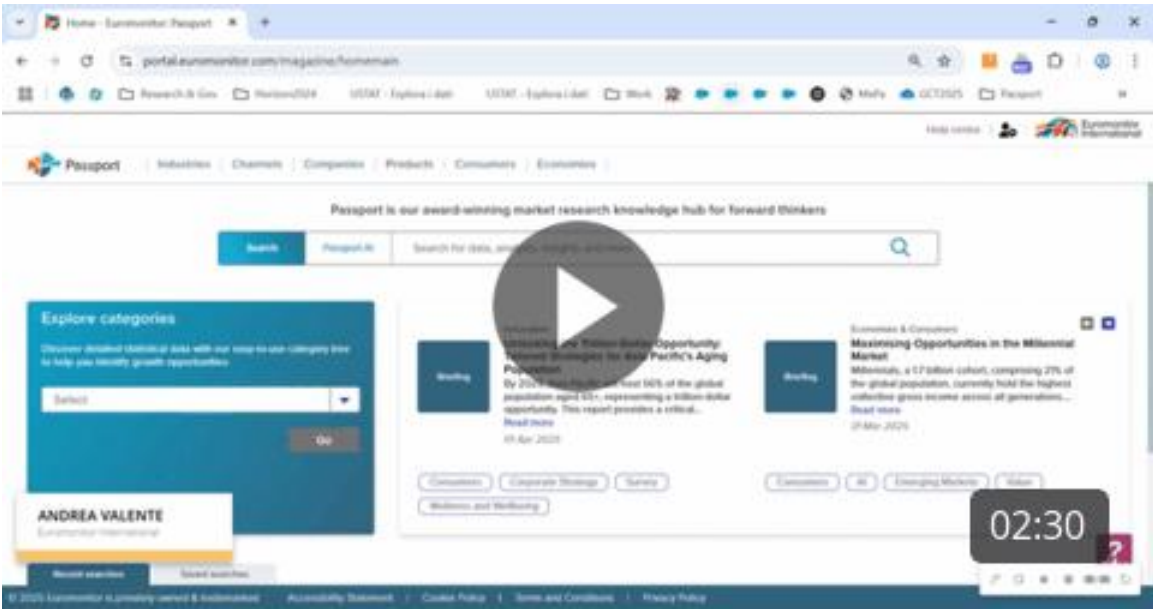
Home - Euromonitor Passport
portal.euromonitor.com/magazine/homemain
Research & Gov Horizon2024 ISTAT - Esplora i dati ISTAT - Esplora i dati Work MePa GCT2025 Passport
Help centre Euromonitor International
Passport Industries Channels Companies Products Consumers Economies
Passport is our award-winning market research knowledge hub for forward thinkers
Search Passport AI Search for data, analysis, insights and more
Explore categories
Discover detailed statistical data with our easy-to-use category tree to help you identify growth opportunities
Select
Go
Consumers
Unlocking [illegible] Opportunity: Tailored Strategies for Asia Pacific's Aging Population
Briefing
By 2030, Asia Pacific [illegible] 56% of the global population aged 65+, representing a trillion-dollar opportunity. This report provides a critical...
Read more
09 Apr 2025
Economies & Consumers
Maximising Opportunities in the Millennial Market
Briefing
Millennials, a 1.7 billion cohort, comprising 21% of the global population, currently hold the highest collective gross income across all generations...
Read more
31 Mar 2025
Consumers Corporate Strategy Survey Wellness and Wellbeing
Consumers AI Emerging Markets Value
ANDREA VALENTE
Euromonitor International
Recent searches Saved searches
02:30
© 2025 Euromonitor is privately owned & trademarked Accessibility Statement Cookie Policy Terms and Conditions Privacy Policy